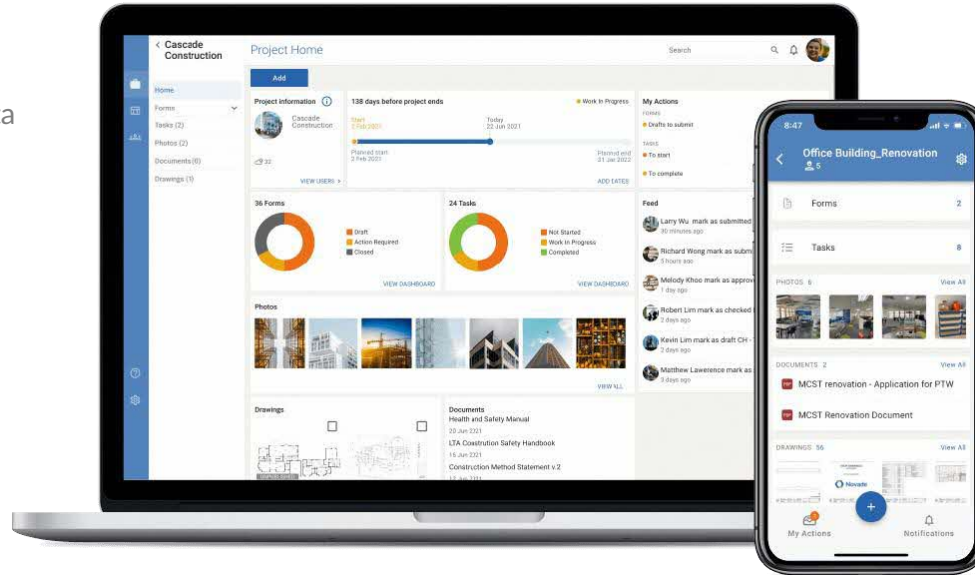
a

< Cascade Construction

Project Home

Search

Add

Home
Forms
Tasks (2)
Photos (2)
Documents (0)
Drawings (1)

Project information

Cascade Construction

32

VIEW USERS >

138 days before project ends

Work In Progress

Start 2 Feb 2021

Today 22 Jun 2021

Planned start 2 Feb 2021

Planned end 21 Jan 2022

ADD DATES

My Actions

FORMS
Drafts to submit

TASKS
To start
To complete

36 Forms

Draft
Action Required
Closed

VIEW DASHBOARD

24 Tasks

Not Started
Work In Progress
Completed

VIEW DASHBOARD

Feed

Larry Wu mark as submitted
30 minutes ago

Richard Wong mark as submi
5 hours ago

Melody Khoo mark as approv
1 day ago

Robert Lim mark as checked
2 days ago

Kevin Lim mark as draft CH -
2 days ago

Matthew Lawrence mark as
3 days ago

Photos

VIEW ALL

Drawings

Documents
Health and Safety Manual
20 Jun 2021
LTA Costruction Safety Handbook
15 Jun 2021
Construction Method Statement v.2
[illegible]

8:47

Office Building_Renovation
5

Forms 2

Tasks 8

PHOTOS 6 View All

DOCUMENTS 2 View All

MCST renovation - Application for PTW

MCST Renovation Document

DRAWINGS 56 View All

Novade

My Actions

Notifications